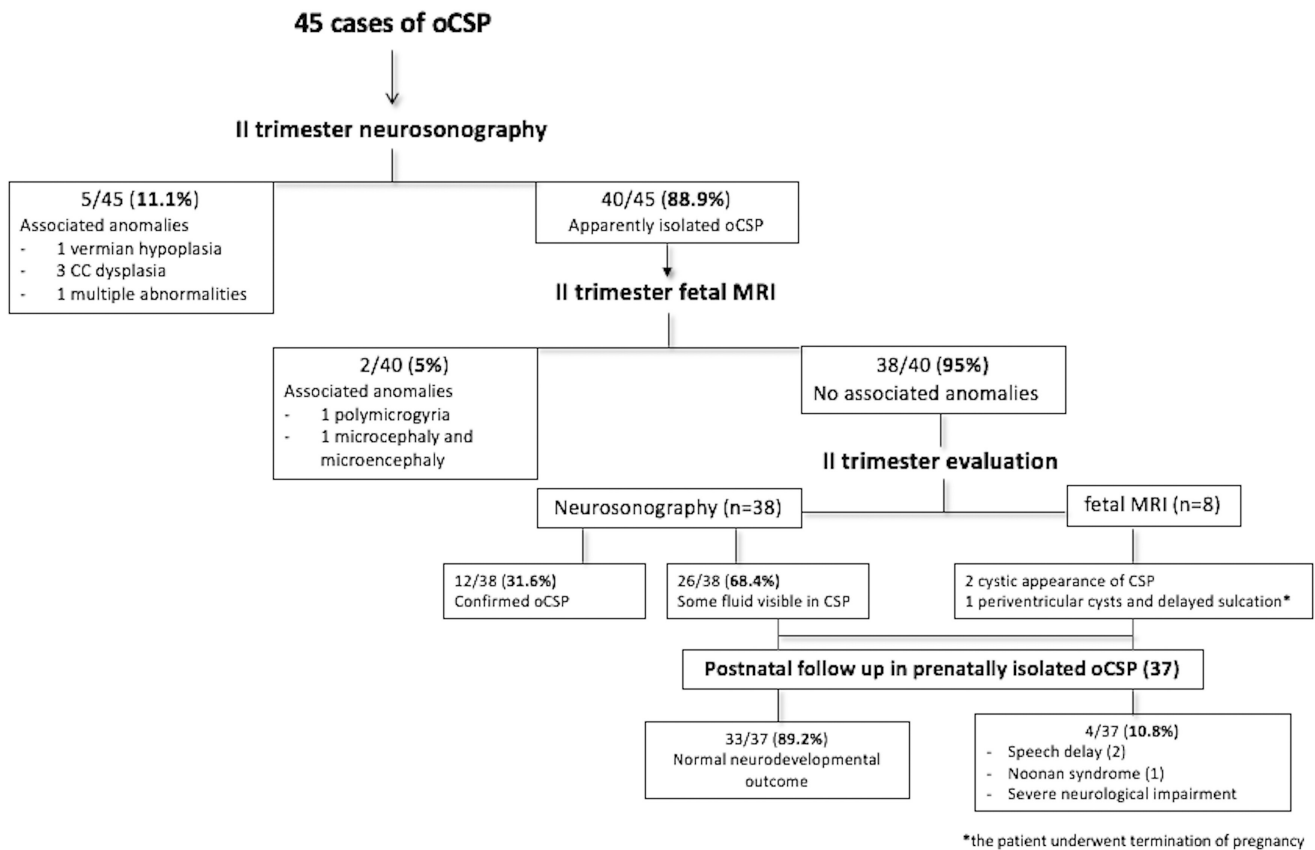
45 cases of oCSP

II trimester neurosonography

5/45 (**11.1%**)
Associated anomalies
- 1 vermian hypoplasia
- 3 CC dysplasia
- 1 multiple abnormalities

40/45 (**88.9%**)
Apparently isolated oCSP

II trimester fetal MRI

2/40 (**5%**)
Associated anomalies
- 1 polymicrogyria
- 1 microcephaly and microencephaly

38/40 (**95%**)
No associated anomalies

II trimester evaluation

Neurosonography (n=38)

fetal MRI (n=8)

12/38 (**31.6%**)
Confirmed oCSP

26/38 (**68.4%**)
Some fluid visible in CSP

2 cystic appearance of CSP
1 periventricular cysts and delayed sulcation*

Postnatal follow up in prenatally isolated oCSP (37)

33/37 (**89.2%**)
Normal neurodevelopmental outcome

4/37 (**10.8%**)
- Speech delay (2)
- Noonan syndrome (1)
- Severe neurological impairment

*the patient underwent termination of pregnancy